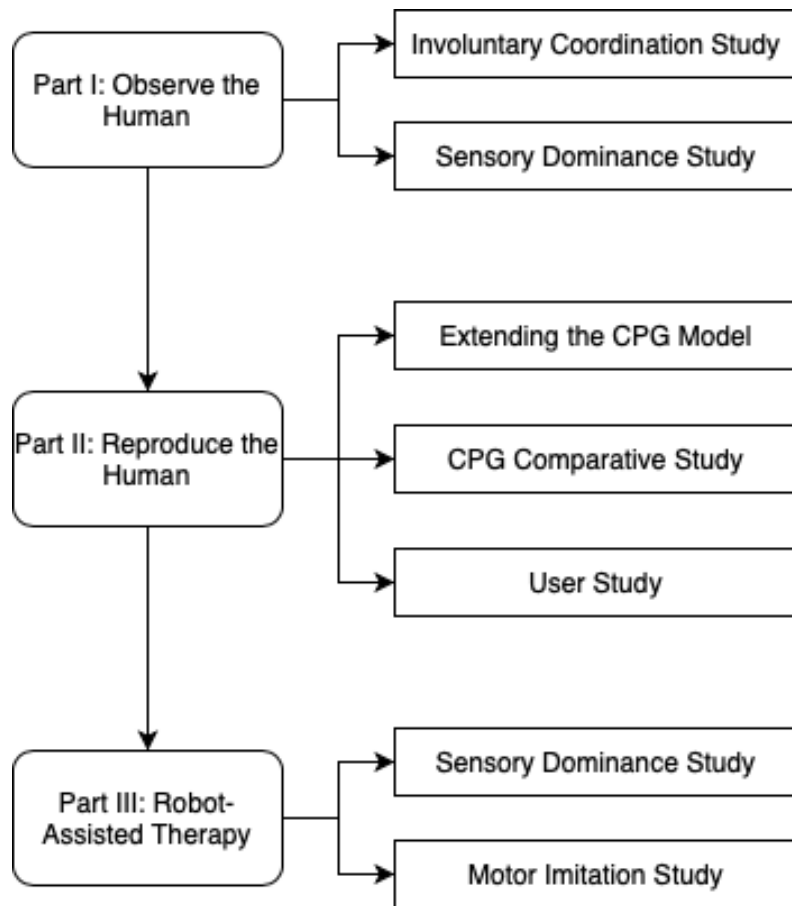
Part I: Observe the Human

Involuntary Coordination Study

Sensory Dominance Study

Part II: Reproduce the Human

Extending the CPG Model

CPG Comparative Study

User Study

Part III: Robot-Assisted Therapy

Sensory Dominance Study

Motor Imitation Study